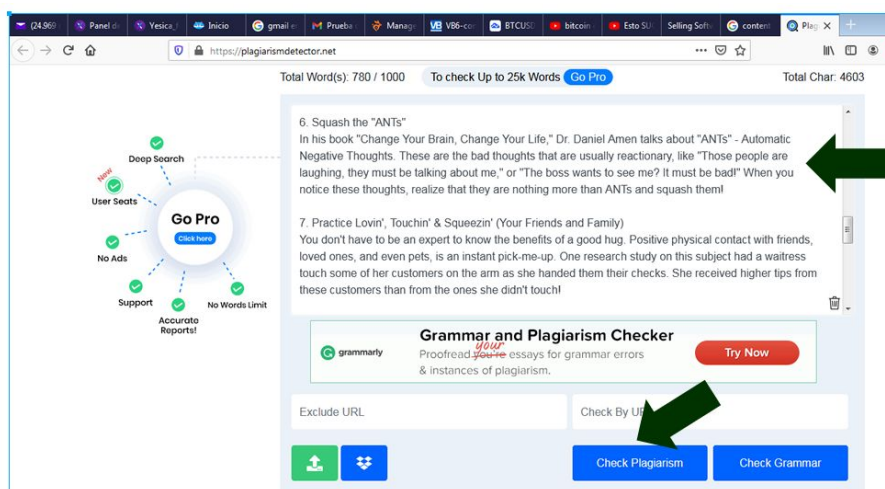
(24,969 | Panel de | Yesica_ | Inicio | gmail e | Prueba | Manag | V86-co | BTCUSD | bitcoin | Esto SU | Selling Softw | content | Plag ×

https://plagiarismdetector.net

Total Word(s): 780 / 1000 To check Up to 25k Words Go Pro Total Char: 4603

6. Squash the "ANTs"
In his book "Change Your Brain, Change Your Life," Dr. Daniel Amen talks about "ANTs" - Automatic Negative Thoughts. These are the bad thoughts that are usually reactionary, like "Those people are laughing, they must be talking about me," or "The boss wants to see me? It must be bad!" When you notice these thoughts, realize that they are nothing more than ANTs and squash them!

7. Practice Lovin', Touchin' & Squeezin' (Your Friends and Family)
You don't have to be an expert to know the benefits of a good hug. Positive physical contact with friends, loved ones, and even pets, is an instant pick-me-up. One research study on this subject had a waitress touch some of her customers on the arm as she handed them their checks. She received higher tips from these customers than from the ones she didn't touch!

Deep Search
New
User Seats
Go Pro
Click here
No Ads
Support
Accurate Reports!
No Words Limit

grammarly
Grammar and Plagiarism Checker
Proofread your you're essays for grammar errors & instances of plagiarism.
Try Now

Exclude URL
Check By U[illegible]

Check Plagiarism
Check Grammar